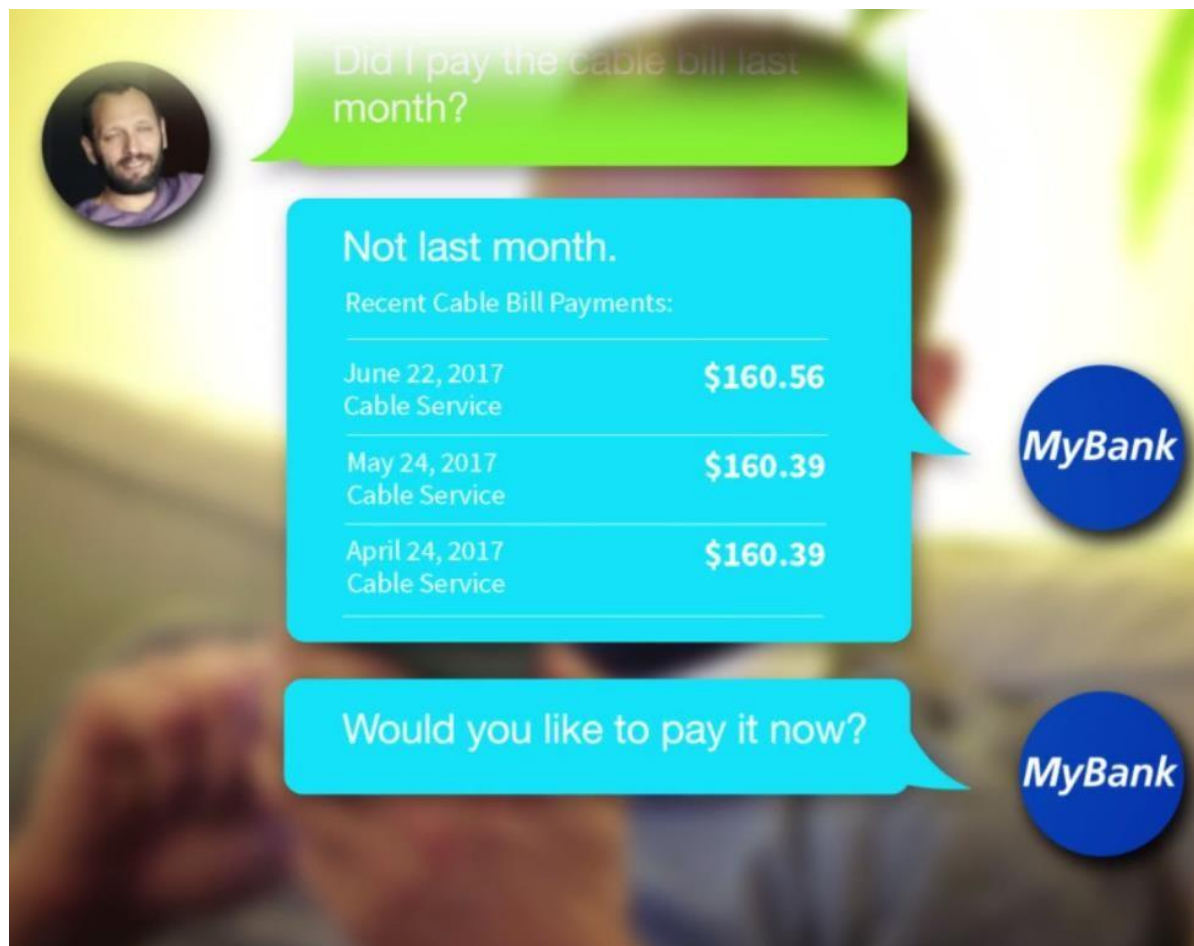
Did I pay the cable bill last month?

Not last month.

Recent Cable Bill Payments:

June 22, 2017
Cable Service
$160.56

May 24, 2017
Cable Service
$160.39

April 24, 2017
Cable Service
$160.39

MyBank

Would you like to pay it now?

MyBank